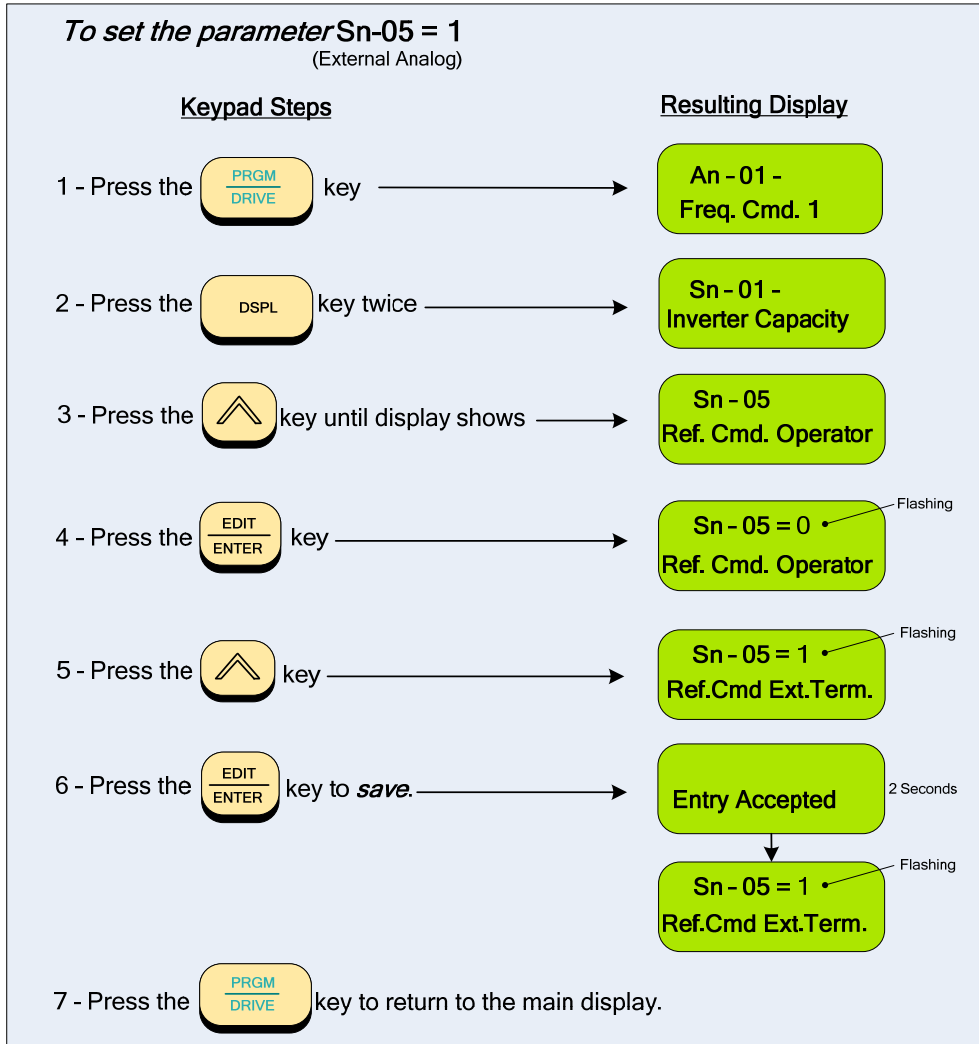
*To set the parameter* Sn-05 = 1
(External Analog)

Keypad Steps

Resulting Display

1 - Press the PRGM/DRIVE key

An - 01 -
Freq. Cmd. 1

2 - Press the DSPL key twice

Sn - 01 -
Inverter Capacity

3 - Press the key until display shows

Sn - 05
Ref. Cmd. Operator

4 - Press the EDIT/ENTER key

Sn - 05 = 0
Ref. Cmd. Operator

Flashing

5 - Press the key

Sn - 05 = 1
Ref.Cmd Ext.Term.

Flashing

6 - Press the EDIT/ENTER key to *save*.

Entry Accepted

2 Seconds

Sn - 05 = 1
Ref.Cmd Ext.Term.

Flashing

7 - Press the PRGM/DRIVE key to return to the main display.